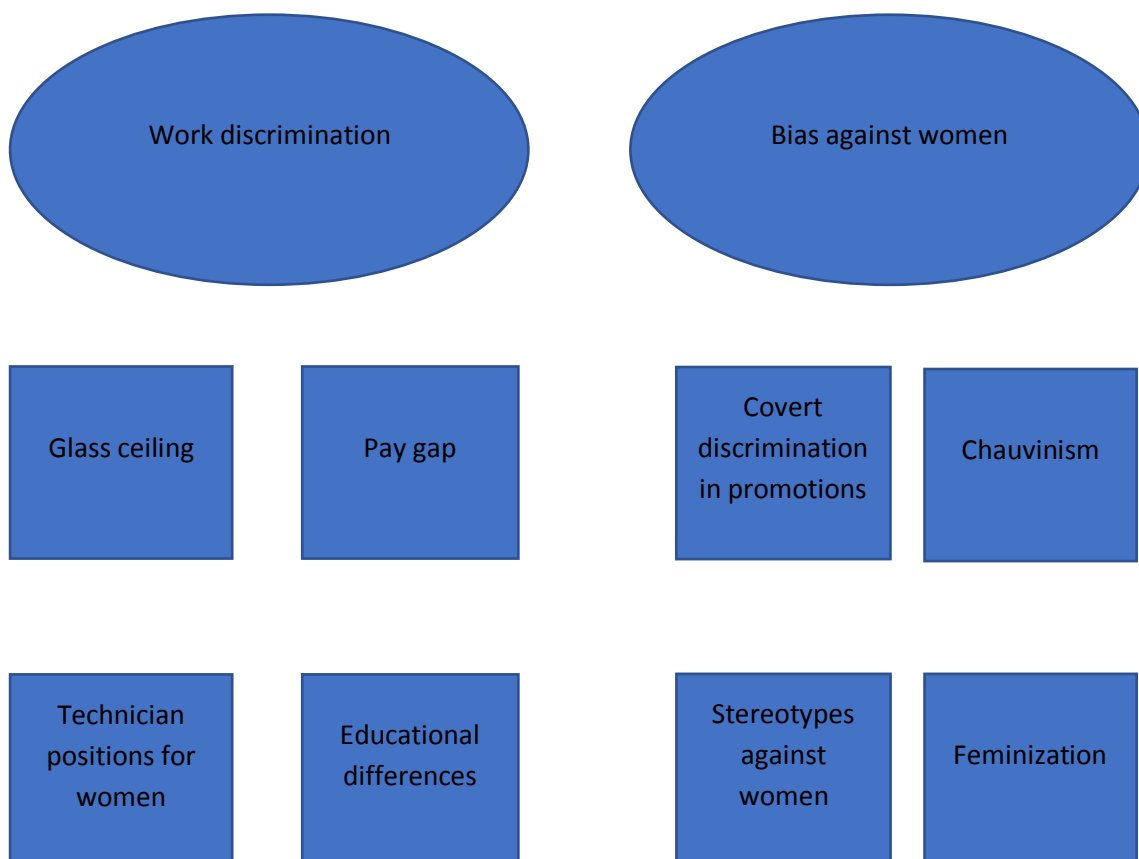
Work discrimination

Bias against women

Glass ceiling

Pay gap

Covert discrimination in promotions

Chauvinism

Technician positions for women

Educational differences

Stereotypes against women

Feminization